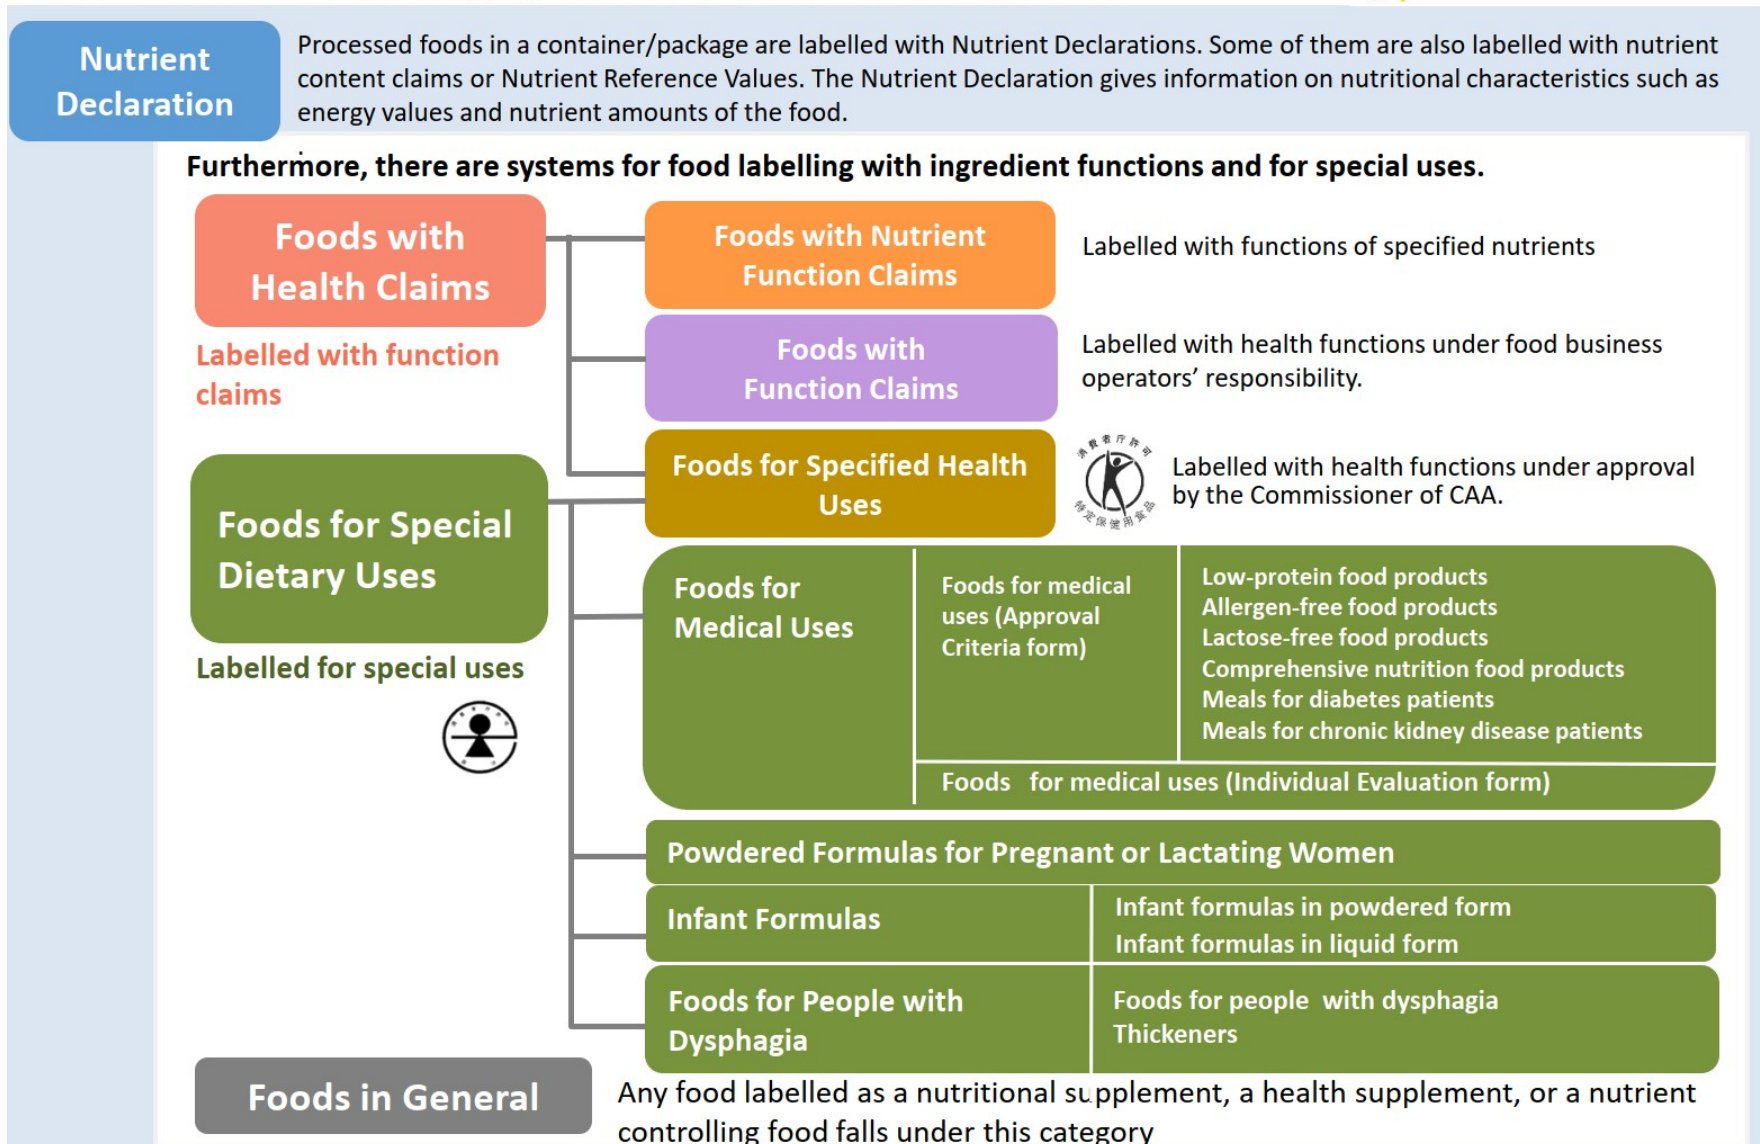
Nutrient Declaration

Processed foods in a container/package are labelled with Nutrient Declarations. Some of them are also labelled with nutrient content claims or Nutrient Reference Values. The Nutrient Declaration gives information on nutritional characteristics such as energy values and nutrient amounts of the food.

Furthermore, there are systems for food labelling with ingredient functions and for special uses.

Foods with Health Claims

Labelled with function claims

Foods with Nutrient Function Claims

Labelled with functions of specified nutrients

Foods with Function Claims

Labelled with health functions under food business operators' responsibility.

Foods for Specified Health Uses

消費者庁許可 特定保健用食品

Labelled with health functions under approval by the Commissioner of CAA.

Foods for Special Dietary Uses

Labelled for special uses

Foods for Medical Uses

Foods for medical uses (Approval Criteria form)

Low-protein food products
Allergen-free food products
Lactose-free food products
Comprehensive nutrition food products
Meals for diabetes patients
Meals for chronic kidney disease patients

Foods for medical uses (Individual Evaluation form)

Powdered Formulas for Pregnant or Lactating Women

Infant Formulas

Infant formulas in powdered form
Infant formulas in liquid form

Foods for People with Dysphagia

Foods for people with dysphagia
Thickeners

Foods in General

Any food labelled as a nutritional supplement, a health supplement, or a nutrient controlling food falls under this category